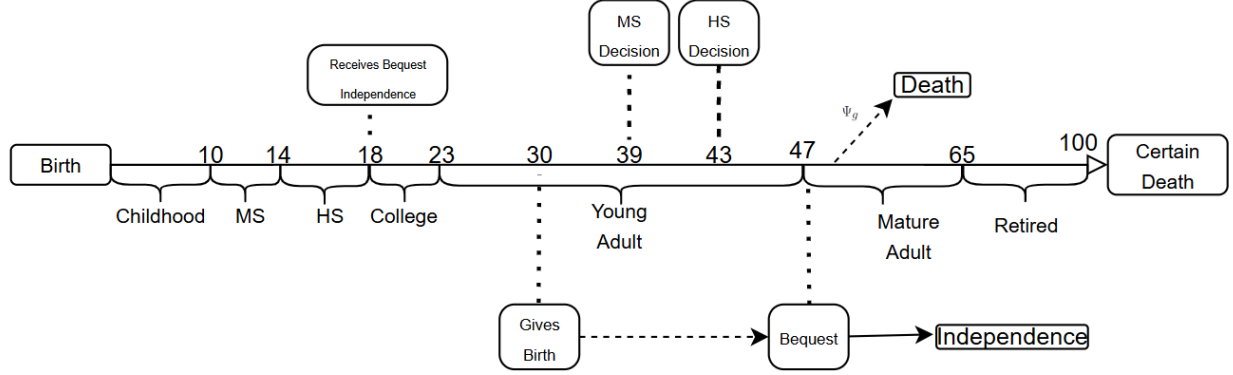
MS Decision

HS Decision

Receives Bequest Independence

Death

$\Psi_g$

Birth

10 14 18 23 30 39 43 47 65 100

Certain Death

Childhood

MS

HS

College

Young Adult

Mature Adult

Retired

Gives Birth

Bequest

Independence